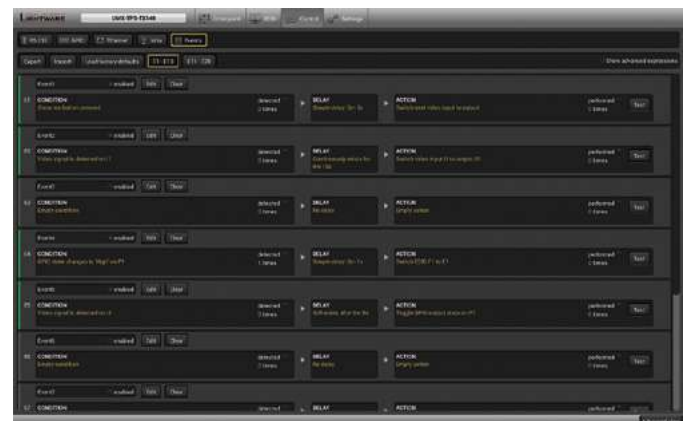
Lightware UMX-TPS-TX140 Crosspoint EDID Control Settings

RS-232 GPIO Ethernet Infra Events

Export Import Load factory defaults E1 - E19 E21 - E39

Show advanced expressions

Event1 enabled Edit Clear

E1 CONDITION
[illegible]
detected
2 times
DELAY
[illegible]
ACTION
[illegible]
performed
2 times
Test

Event2 enabled Edit Clear

E2 CONDITION
Video signal is detected on I1
detected
2 times
DELAY
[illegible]
ACTION
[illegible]
performed
2 times
Test

Event3 enabled Edit Clear

E3 CONDITION
Empty condition
detected
2 times
DELAY
No delay
ACTION
Empty action
performed
2 times
Test

Event4 enabled Edit Clear

E4 CONDITION
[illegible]
detected
1 times
DELAY
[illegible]
ACTION
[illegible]
performed
2 times
Test

Event5 enabled Edit Clear

E5 CONDITION
Video signal is detected on I4
detected
2 times
DELAY
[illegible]
ACTION
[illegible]
performed
2 times
Test

Event6 enabled Edit Clear

E6 CONDITION
Empty condition
detected
2 times
DELAY
No delay
ACTION
Empty action
performed
2 times
Test

Event7 enabled Edit Clear

E7 CONDITION
detected
DELAY
ACTION
performed